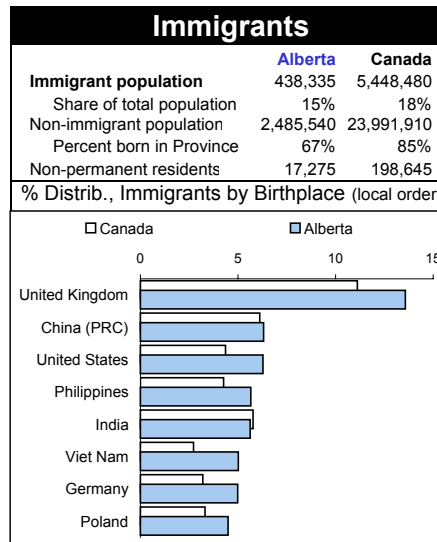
Immigrants

| | Alberta | Canada |
|---|---|---|
| Immigrant population | 438,335 | 5,448,480 |
| Share of total population | 15% | 18% |
| Non-immigrant population | 2,485,540 | 23,991,910 |
| Percent born in Province | 67% | 85% |
| Non-permanent residents | 17,275 | 198,645 |

% Distrib., Immigrants by Birthplace (local order

Canada
Alberta

0
5
10
15

United Kingdom
China (PRC)
United States
Philippines
India
Viet Nam
Germany
Poland